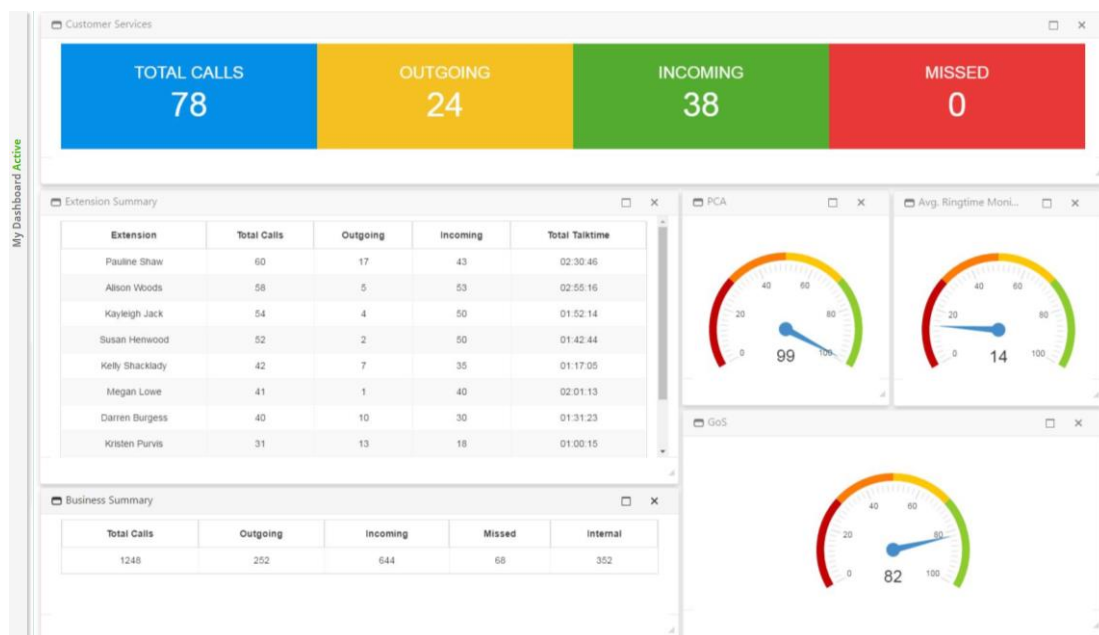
My Dashboard Active

Customer Services

TOTAL CALLS
78

OUTGOING
24

INCOMING
38

MISSED
0

Extension Summary

| Extension | Total Calls | Outgoing | Incoming | Total Talktime |
|---|---|---|---|---|
| Pauline Shaw | 60 | 17 | 43 | 02:30:46 |
| Alison Woods | 58 | 5 | 53 | 02:55:16 |
| Kayleigh Jack | 54 | 4 | 50 | 01:52:14 |
| Susan Henwood | 52 | 2 | 50 | 01:42:44 |
| Kelly Shacklady | 42 | 7 | 35 | 01:17:05 |
| Megan Lowe | 41 | 1 | 40 | 02:01:13 |
| Darren Burgess | 40 | 10 | 30 | 01:31:23 |
| Kristen Purvis | 31 | 13 | 18 | 01:00:15 |

PCA

0 20 40 60 80 100
99

Avg. Ringtime Moni...

0 20 40 60 80 100
14

GoS

0 20 40 60 80 100
82

Business Summary

| Total Calls | Outgoing | Incoming | Missed | Internal |
|---|---|---|---|---|
| 1248 | 252 | 644 | 68 | 352 |